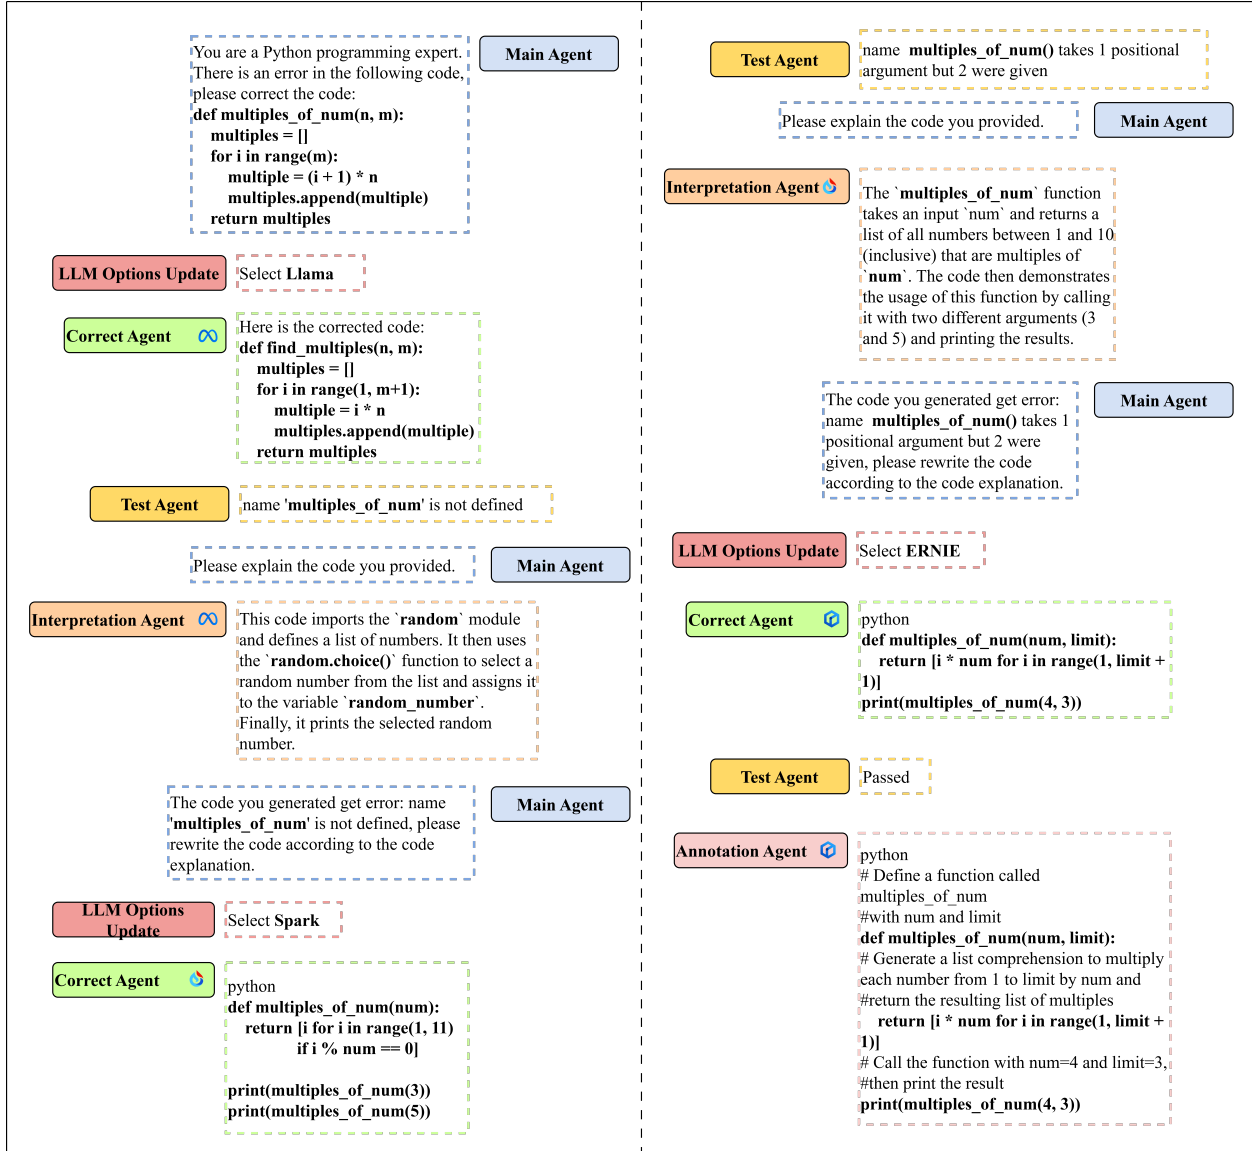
Main Agent

You are a Python programming expert. There is an error in the following code, please correct the code:
def multiples_of_num(n, m):
multiples = []
for i in range(m):
multiple = (i + 1) * n
multiples.append(multiple)
return multiples

LLM Options Update

Select Llama

Correct Agent

Here is the corrected code:
def find_multiples(n, m):
multiples = []
for i in range(1, m+1):
multiple = i * n
multiples.append(multiple)
return multiples

Test Agent

name 'multiples_of_num' is not defined

Please explain the code you provided.

Main Agent

Interpretation Agent

This code imports the `random` module and defines a list of numbers. It then uses the `random.choice()` function to select a random number from the list and assigns it to the variable `random_number`. Finally, it prints the selected random number.

The code you generated get error: name 'multiples_of_num' is not defined, please rewrite the code according to the code explanation.

Main Agent

LLM Options Update

Select Spark

Correct Agent

python
def multiples_of_num(num):
return [i for i in range(1, 11)
if i % num == 0]

print(multiples_of_num(3))
print(multiples_of_num(5))

Test Agent

name multiples_of_num() takes 1 positional argument but 2 were given

Please explain the code you provided.

Main Agent

Interpretation Agent

The `multiples_of_num` function takes an input `num` and returns a list of all numbers between 1 and 10 (inclusive) that are multiples of `num`. The code then demonstrates the usage of this function by calling it with two different arguments (3 and 5) and printing the results.

The code you generated get error: name multiples_of_num() takes 1 positional argument but 2 were given, please rewrite the code according to the code explanation.

Main Agent

LLM Options Update

Select ERNIE

Correct Agent

python
def multiples_of_num(num, limit):
return [i * num for i in range(1, limit + 1)]
print(multiples_of_num(4, 3))

Test Agent

Passed

Annotation Agent

python
# Define a function called multiples_of_num
#with num and limit
def multiples_of_num(num, limit):
# Generate a list comprehension to multiply each number from 1 to limit by num and
#return the resulting list of multiples
return [i * num for i in range(1, limit + 1)]
# Call the function with num=4 and limit=3,
#then print the result
print(multiples_of_num(4, 3))